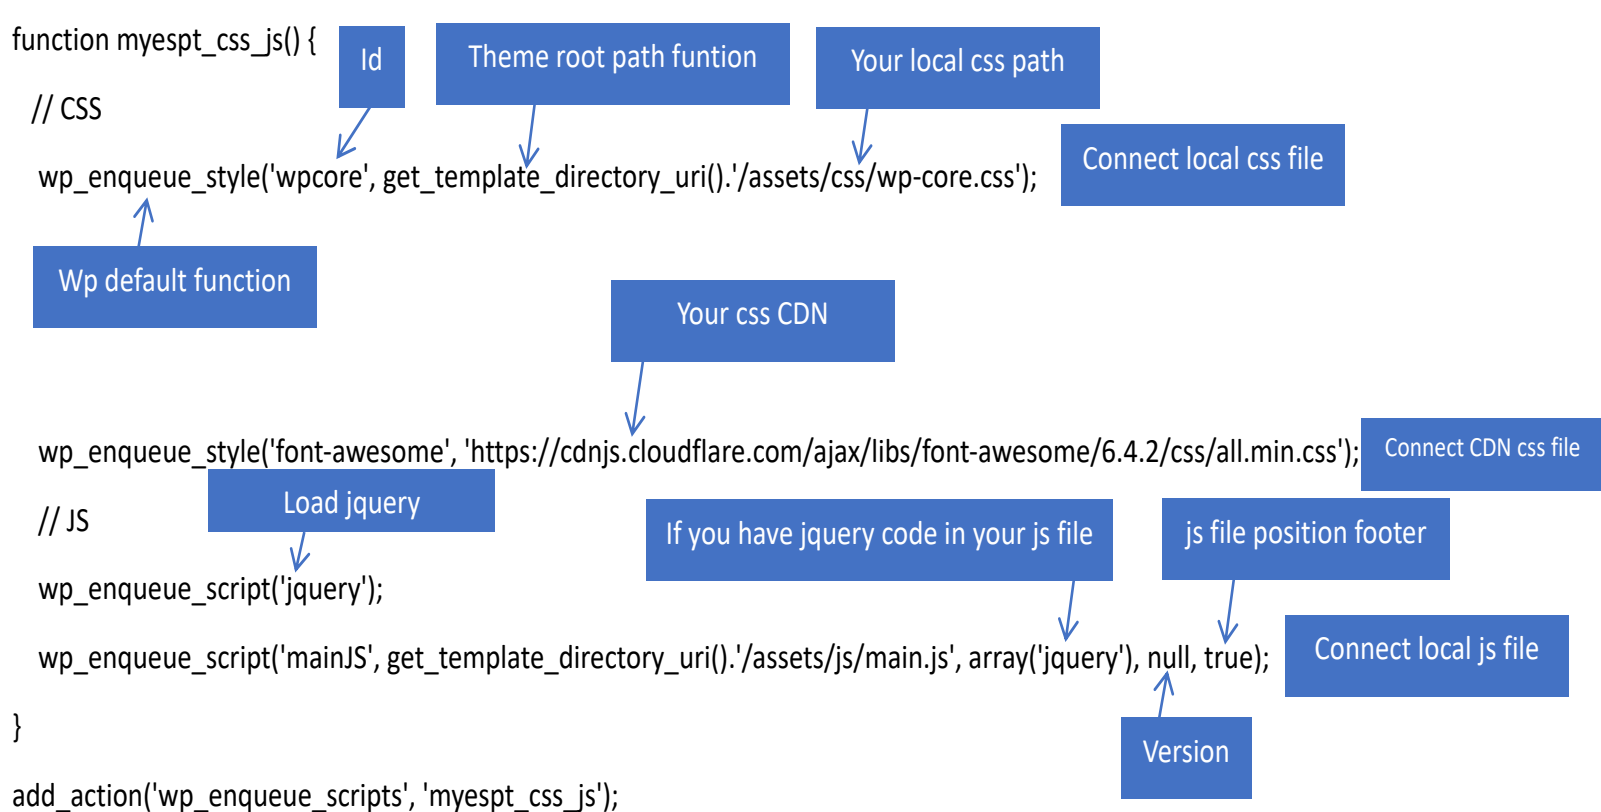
function myespt_css_js() {

Id

Theme root path funtion

Your local css path

// CSS

wp_enqueue_style('wpcore', get_template_directory_uri().'/assets/css/wp-core.css');

Connect local css file

Wp default function

Your css CDN

wp_enqueue_style('font-awesome', 'https://cdnjs.cloudflare.com/ajax/libs/font-awesome/6.4.2/css/all.min.css');

Connect CDN css file

// JS

Load jquery

If you have jquery code in your js file

js file position footer

wp_enqueue_script('jquery');

wp_enqueue_script('mainJS', get_template_directory_uri().'/assets/js/main.js', array('jquery'), null, true);

Connect local js file

}

Version

add_action('wp_enqueue_scripts', 'myespt_css_js');